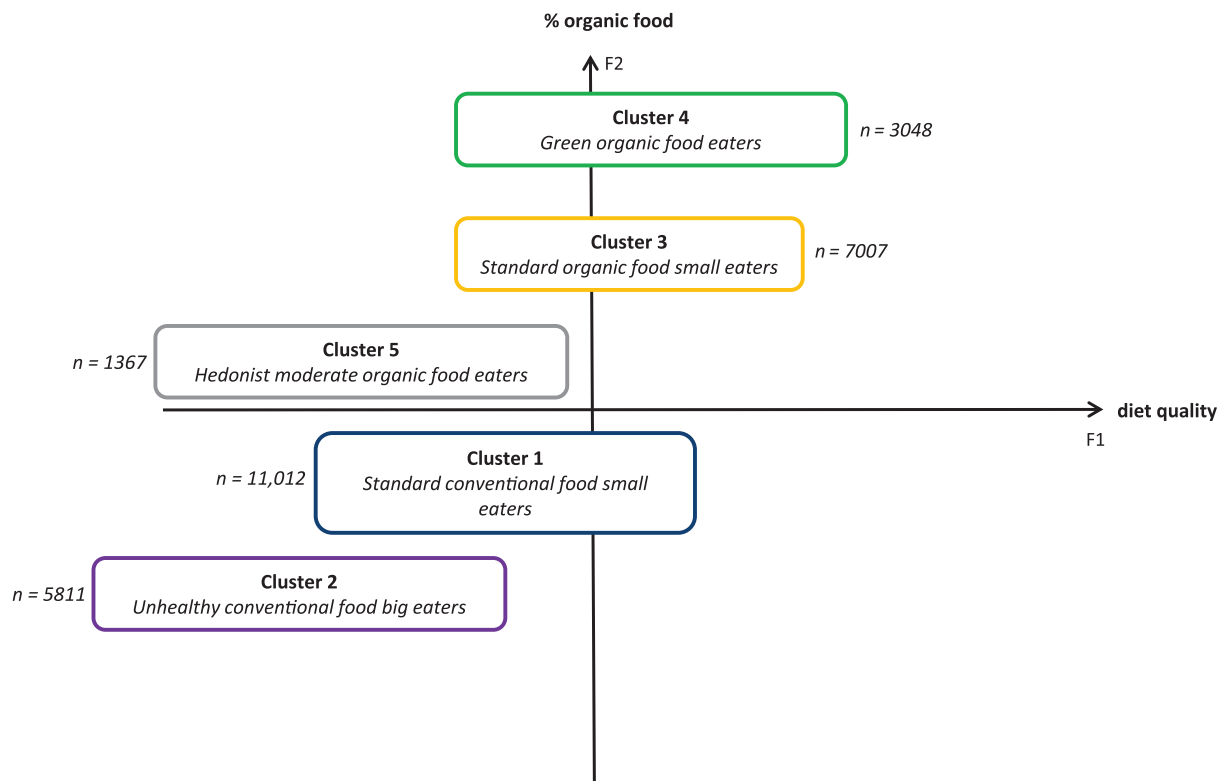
% organic food

F2

Cluster 4
Green organic food eaters

n = 3048

Cluster 3
Standard organic food small eaters

n = 7007

n = 1367

Cluster 5
Hedonist moderate organic food eaters

diet quality

F1

n = 11,012

Cluster 1
Standard conventional food small eaters

n = 5811

Cluster 2
Unhealthy conventional food big eaters